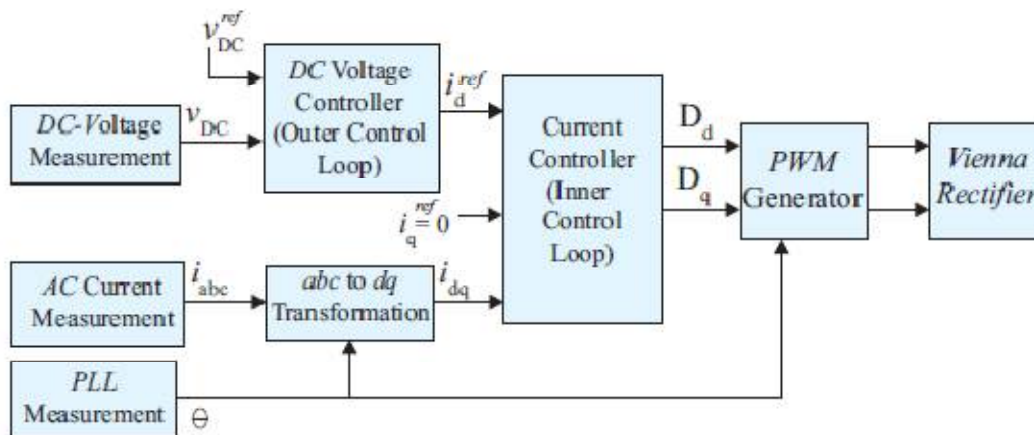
$v_{DC}^{ref}$

DC Voltage Controller (Outer Control Loop)

$i_d^{ref}$

DC-Voltage Measurement

$v_{DC}$

Current Controller (Inner Control Loop)

$D_d$

$D_q$

PWM Generator

Vienna Rectifier

$i_q^{ref} = 0$

AC Current Measurement

$i_{abc}$

abc to dq Transformation

$i_{dq}$

PLL Measurement

$\theta$